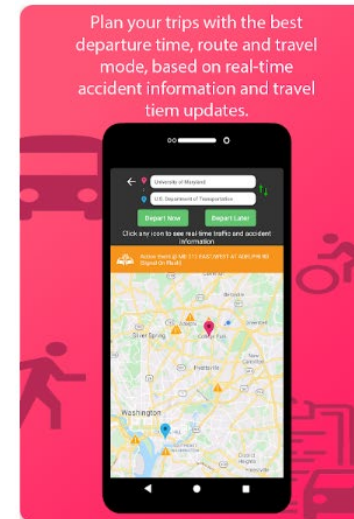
Plan your trips with the best departure time, route and travel mode, based on real-time accident information and travel tiem updates.

University of Maryland

U.S. Department of Transportation

Depart Now

Depart Later

Click any icon to see real time traffic and accident information

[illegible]

Silver Spring

College Park

Washington